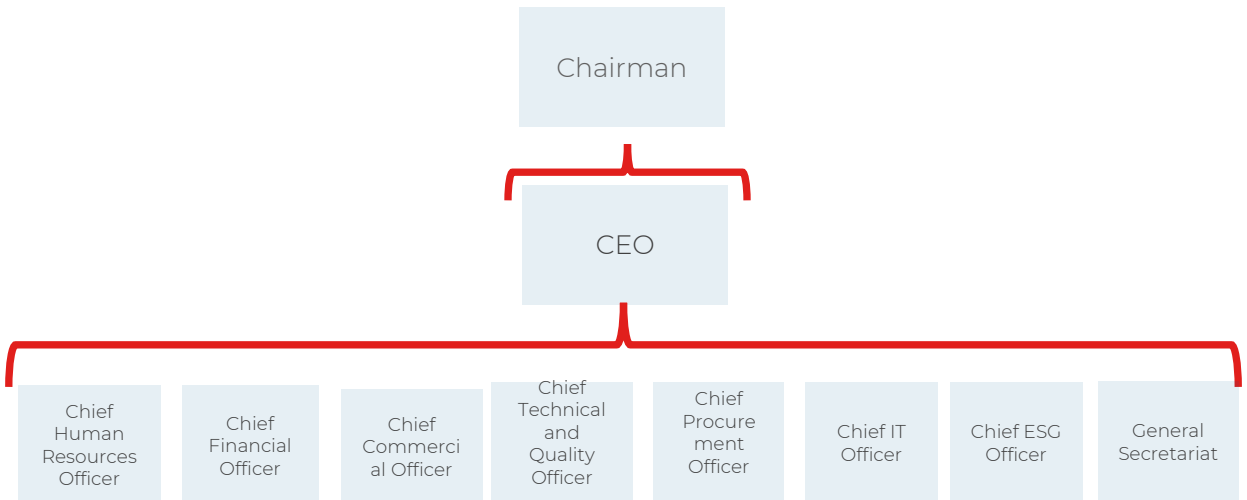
Chairman

CEO

Chief Human Resources Officer

Chief Financial Officer

Chief Commercial Officer

Chief Technical and Quality Officer

Chief Procurement Officer

Chief IT Officer

Chief ESG Officer

General Secretariat